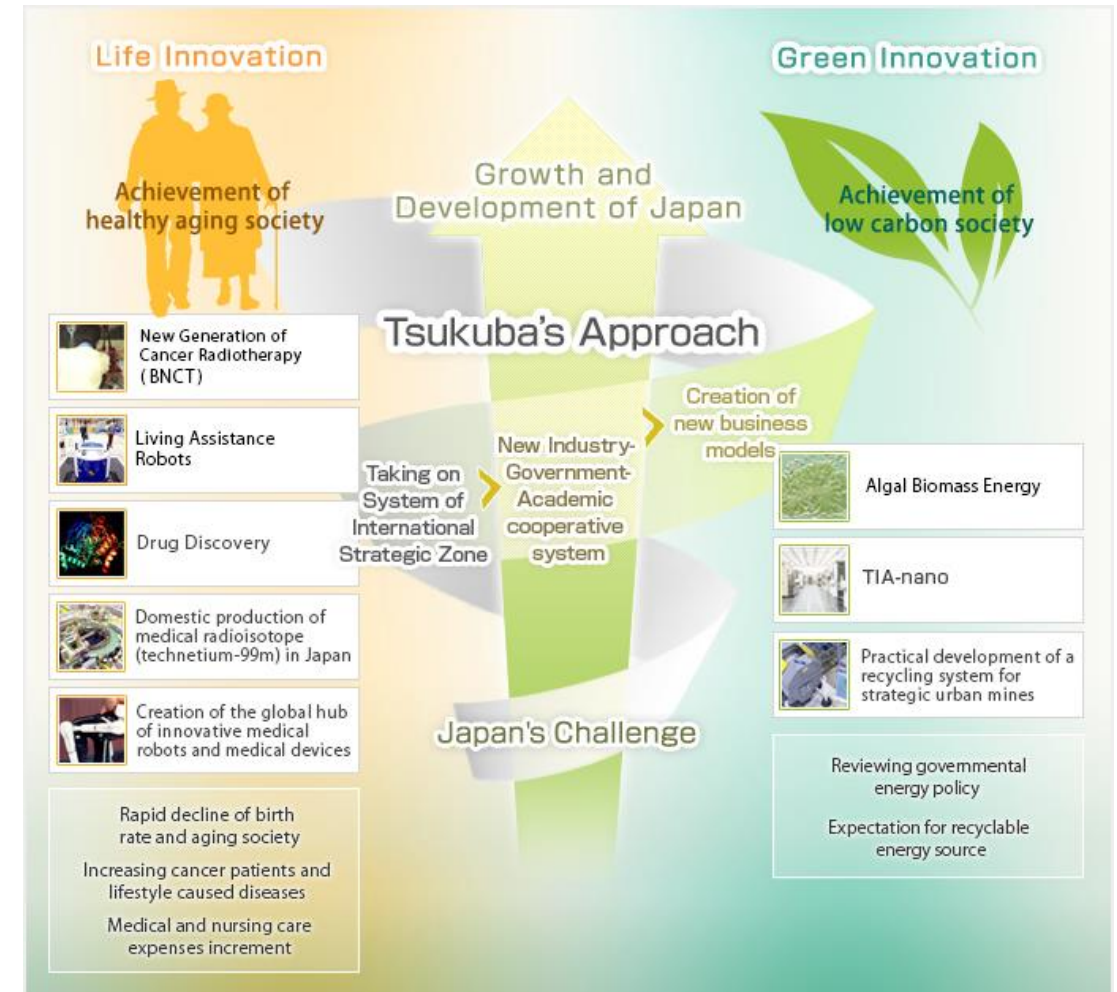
Life Innovation

Achievement of healthy aging society

Green Innovation

Achievement of low carbon society

Growth and Development of Japan

Tsukuba's Approach

New Generation of Cancer Radiotherapy (BNCT)

Living Assistance Robots

Drug Discovery

Domestic production of medical radioisotope (technetium-99m) in Japan

Creation of the global hub of innovative medical robots and medical devices

Taking on System of International Strategic Zone

New Industry-Government-Academic cooperative system

Creation of new business models

Algal Biomass Energy

TIA-nano

Practical development of a recycling system for strategic urban mines

Japan's Challenge

Rapid decline of birth rate and aging society

Increasing cancer patients and lifestyle caused diseases

Medical and nursing care expenses increment

Reviewing governmental energy policy

Expectation for recyclable energy source